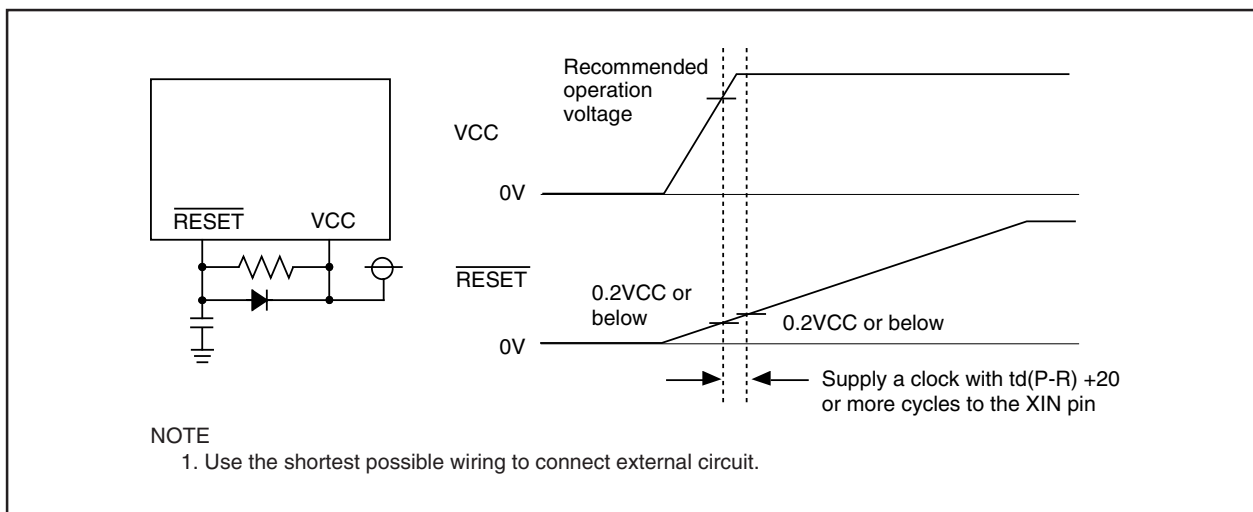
$\overline{RESET}$ VCC

Recommended operation voltage

VCC

0V

$\overline{RESET}$

0.2VCC or below

0.2VCC or below

0V

Supply a clock with td(P-R) +20 or more cycles to the XIN pin

NOTE
1. Use the shortest possible wiring to connect external circuit.